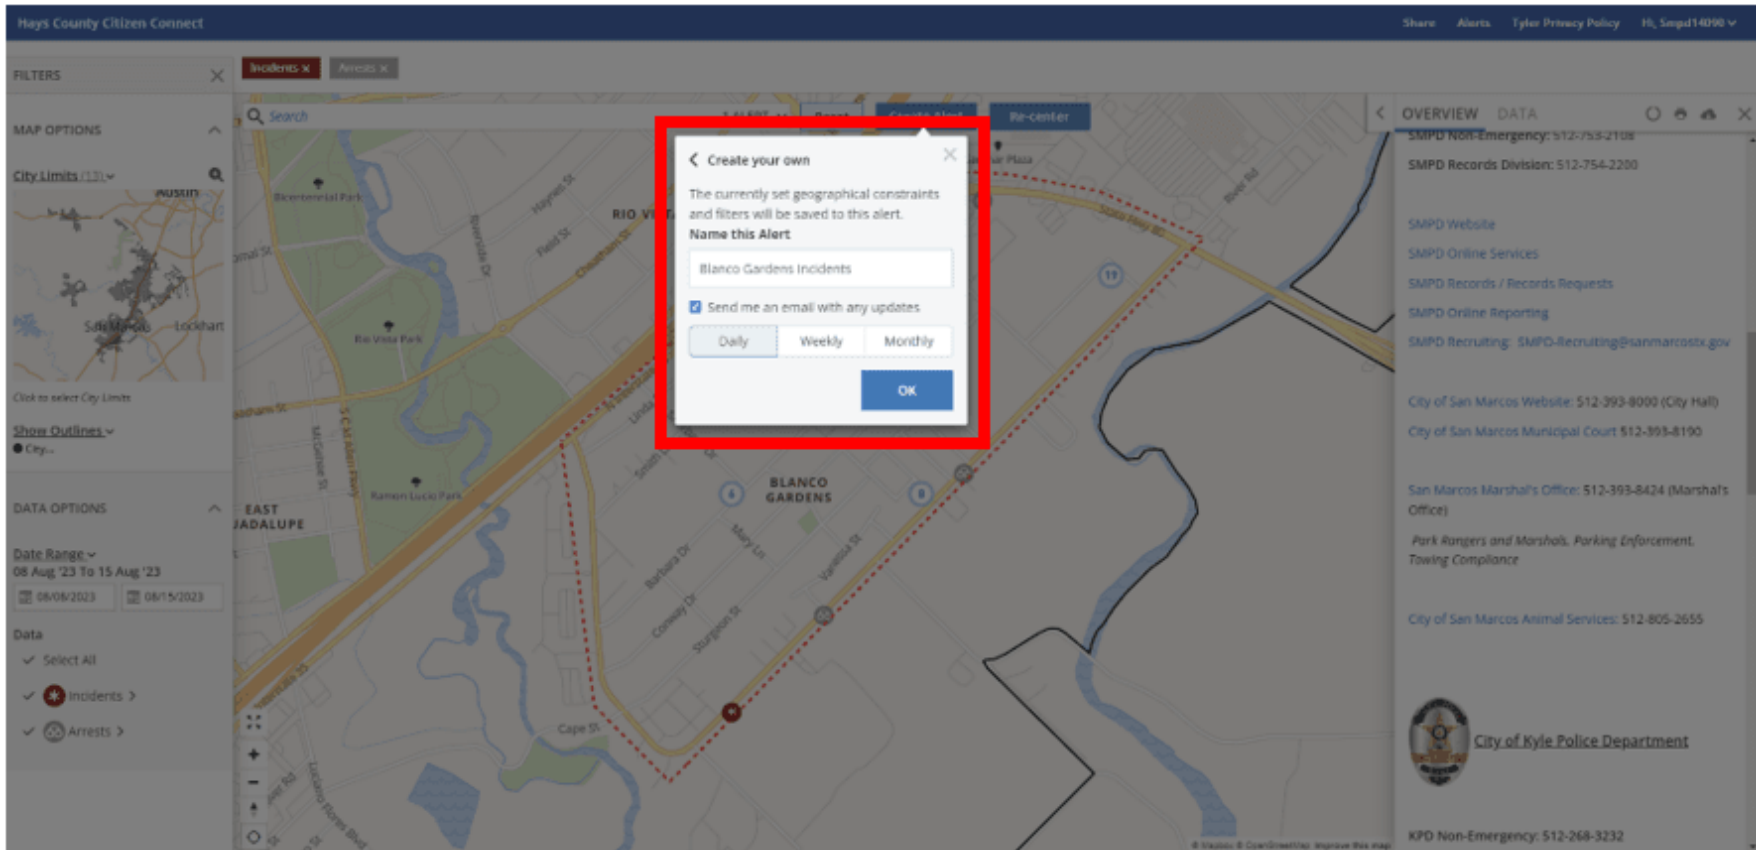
Hays County Citizen Connect

Share Alerts Tyler Privacy Policy Hi, Smpd14090

FILTERS

Incidents × Arrests ×

MAP OPTIONS

City Limits (13)

Austin

San Marcos Lockhart

Click to select City Limits

Show Outlines

City...

DATA OPTIONS

Date Range
08 Aug '23 To 15 Aug '23

08/08/2023 08/15/2023

Data

Select All

Incidents >

Arrests >

Search

Reset Create Alert Re-center

Bicentennial Park

Rio Vista Park

Ramon Lucio Park

EAST GUADALUPE

BLANCO GARDENS

Create your own

The currently set geographical constraints and filters will be saved to this alert.

Name this Alert

Blanco Gardens Incidents

Send me an email with any updates

Daily Weekly Monthly

OK

OVERVIEW DATA

SMPD Non-Emergency: 512-753-2108

SMPD Records Division: 512-754-2200

SMPD Website

SMPD Online Services

SMPD Records / Records Requests

SMPD Online Reporting

SMPD Recruiting: SMPD-Recruiting@sanmarcostx.gov

City of San Marcos Website: 512-393-8000 (City Hall)

City of San Marcos Municipal Court 512-393-8190

San Marcos Marshal's Office: 512-393-8424 (Marshal's Office)

Park Rangers and Marshals, Parking Enforcement, Towing Compliance

City of San Marcos Animal Services: 512-805-2655

City of Kyle Police Department

KPD Non-Emergency: 512-268-3232